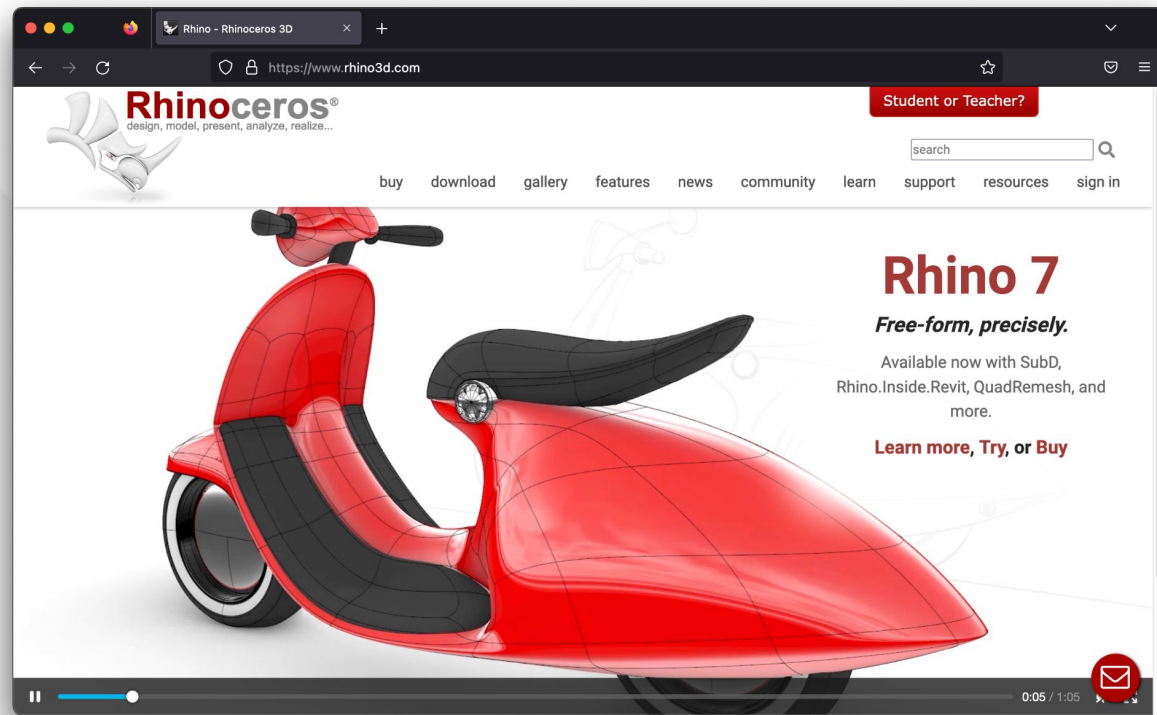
Rhino - Rhinoceros 3D

https://www.rhino3d.com

Rhinoceros®
design, model, present, analyze, realize...

Student or Teacher?

search

buy download gallery features news community learn support resources sign in

Rhino 7

Free-form, precisely.

Available now with SubD, Rhino.Inside.Revit, QuadRemesh, and more.

Learn more, Try, or Buy

0:05 / 1:05